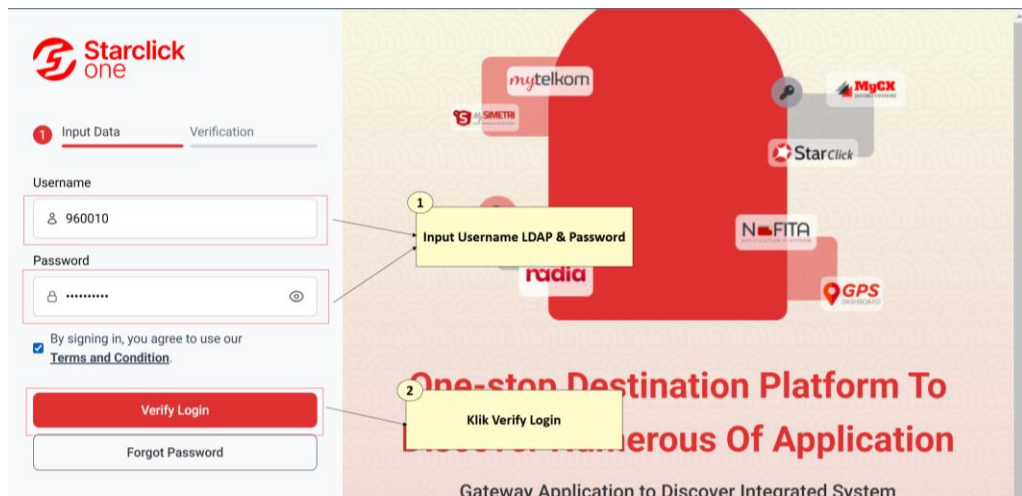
Starclick one

1 Input Data

Verification

Username

960010

Password

••••••••••

By signing in, you agree to use our Terms and Condition.

Verify Login

Forgot Password

mytelkom

MySIMETRI

MyCX

StarClick

NFITA

radia

GPS DASHBOARD

1

Input Username LDAP & Password

2

Klik Verify Login

One-stop Destination Platform To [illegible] Numerous Of Application

Gateway Application to Discover Integrated System